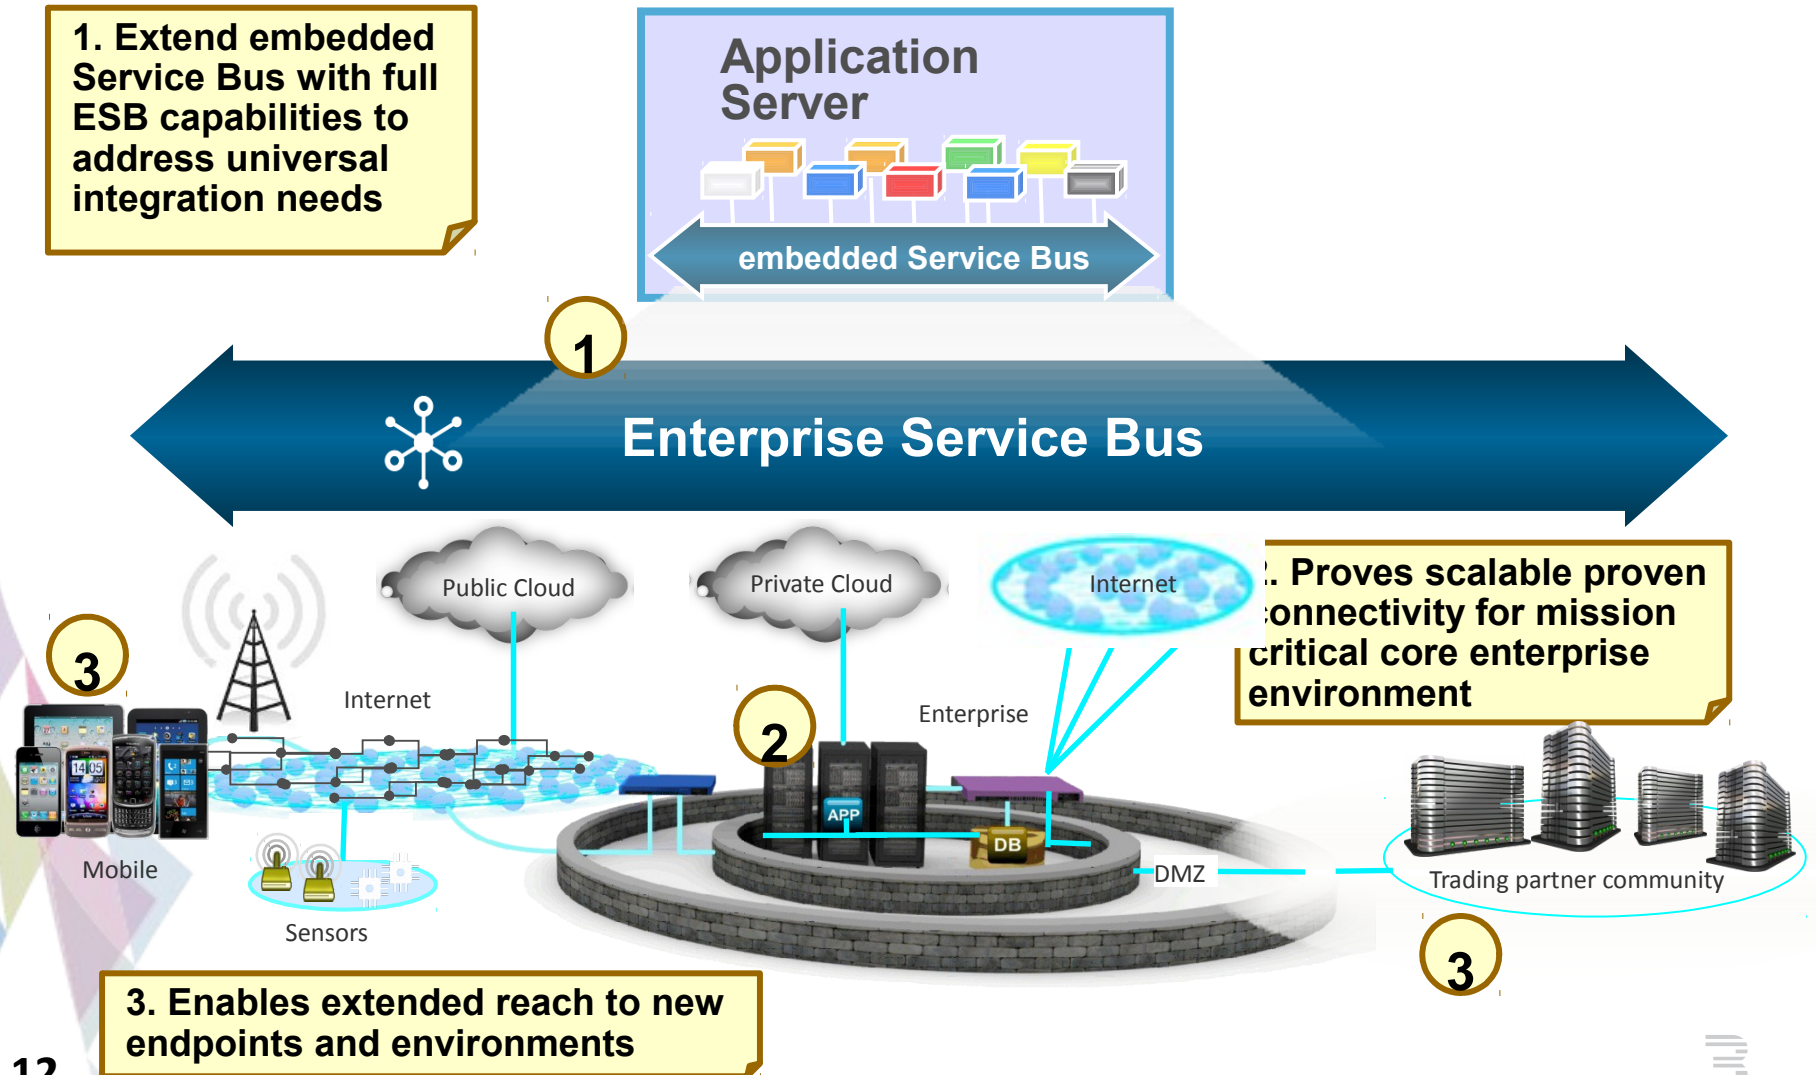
1. Extend embedded Service Bus with full ESB capabilities to address universal integration needs

Application Server

embedded Service Bus

1

Enterprise Service Bus

Public Cloud

Private Cloud

Internet

. Proves scalable proven connectivity for mission critical core enterprise environment

3

Internet

2

Enterprise

APP

DB

DMZ

Mobile

Sensors

Trading partner community

3

3. Enables extended reach to new endpoints and environments

12